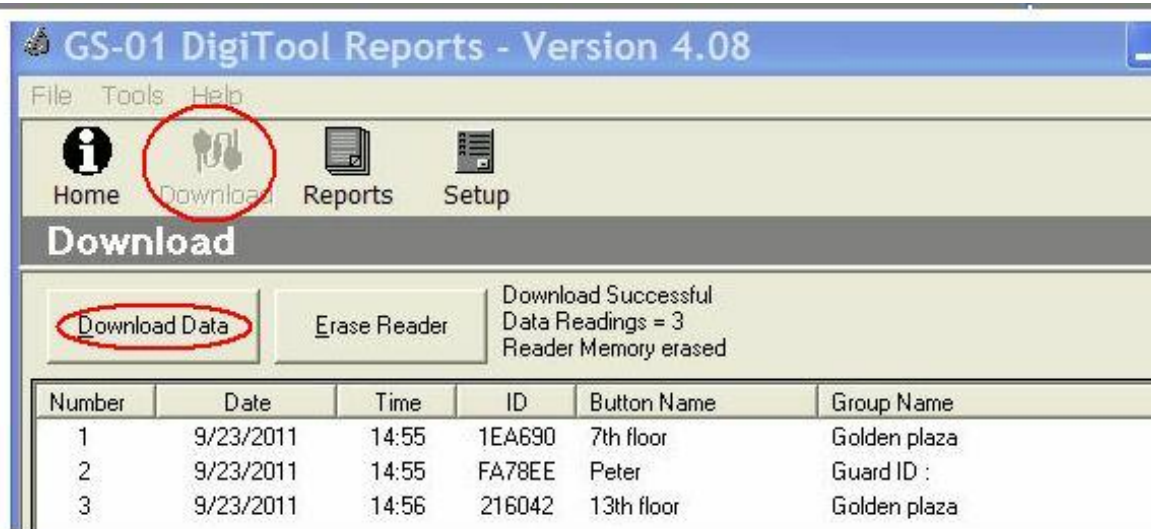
GS-01 DigiTool Reports - Version 4.08

File Tools Help

Home Download Reports Setup

Download

Download Data

Erase Reader

Download Successful
Data Readings = 3
Reader Memory erased

| Number | Date | Time | ID | Button Name | Group Name |
|---|---|---|---|---|---|
| 1 | 9/23/2011 | 14:55 | 1EA690 | 7th floor | Golden plaza |
| 2 | 9/23/2011 | 14:55 | FA78EE | Peter | Guard ID : |
| 3 | 9/23/2011 | 14:56 | 216042 | 13th floor | Golden plaza |